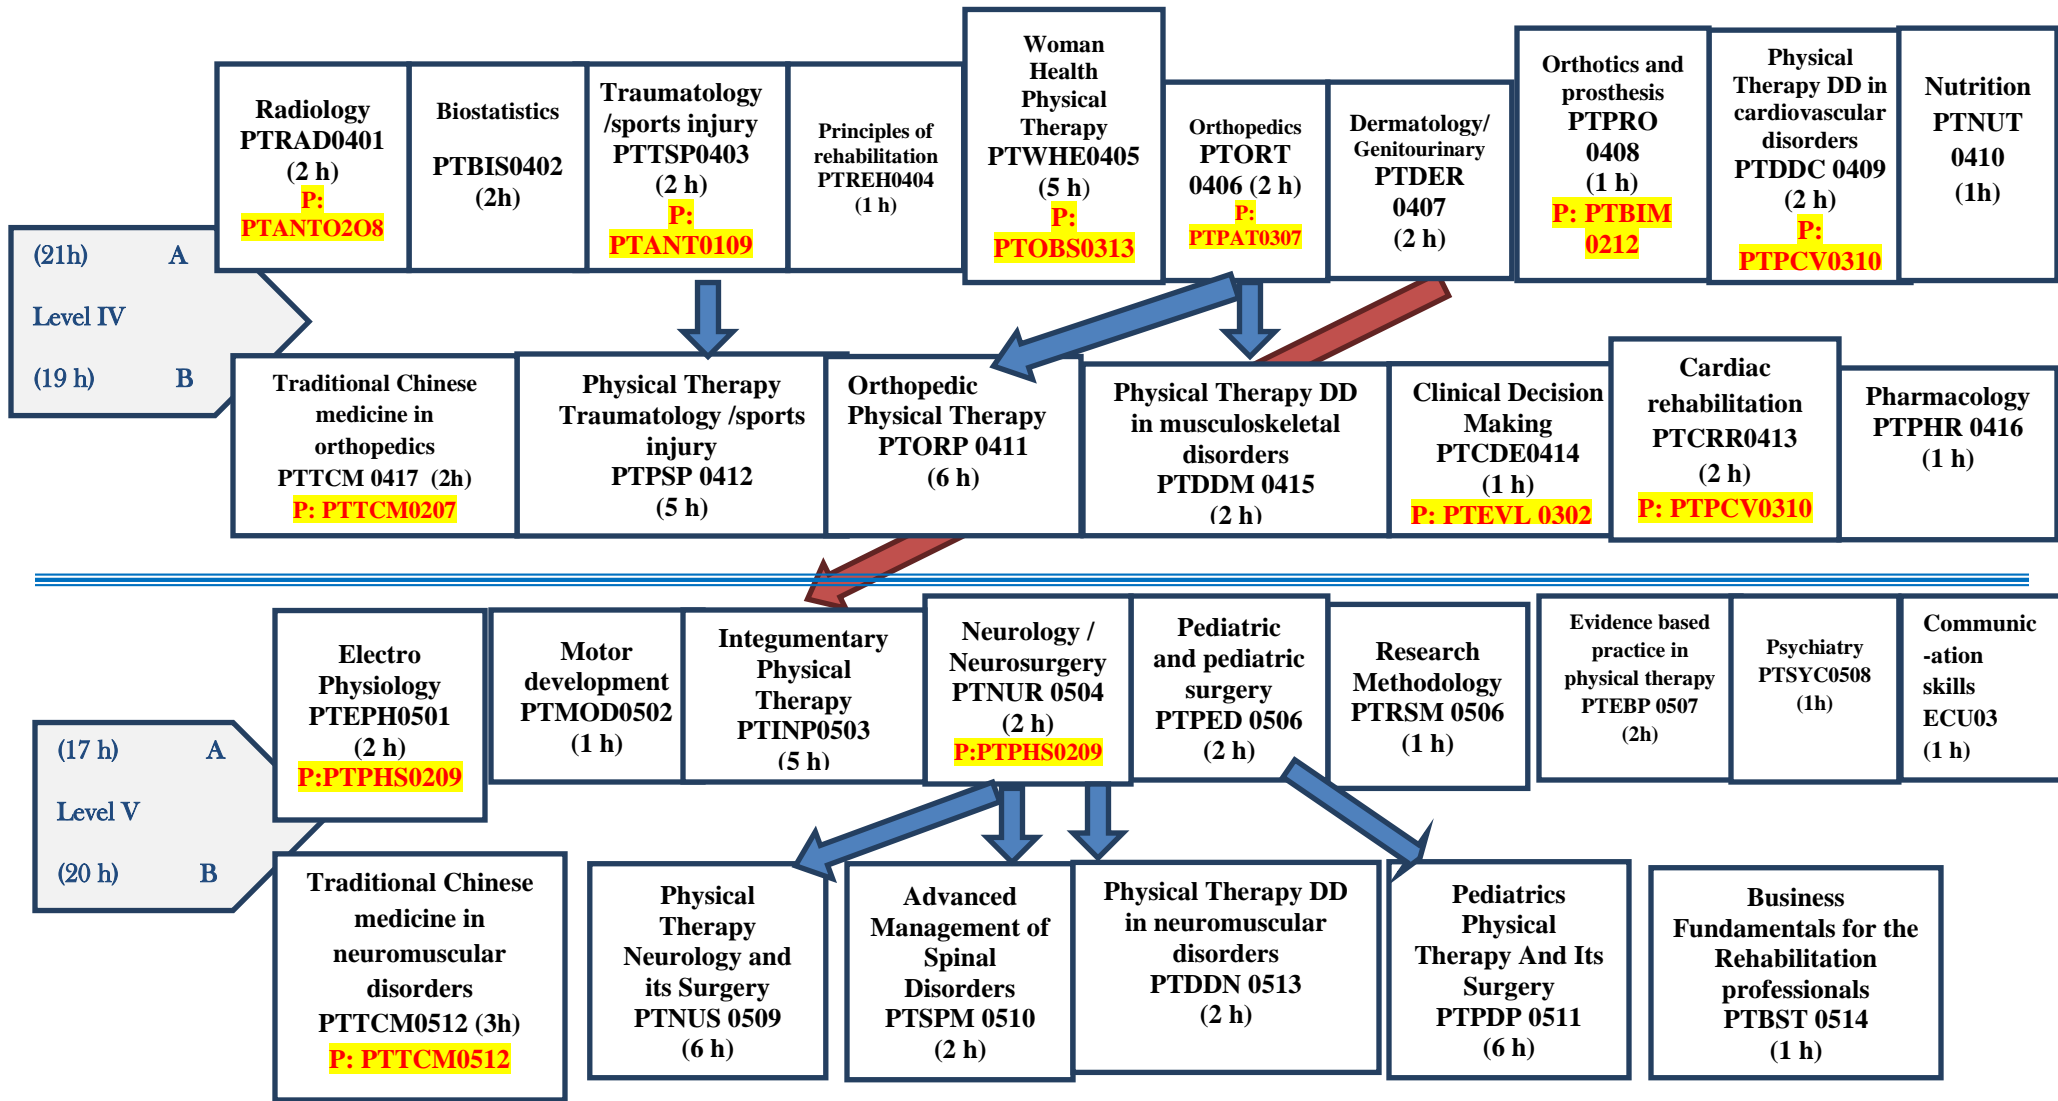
(21h) A

Level IV

(19 h) B

Radiology PTRAD0401 (2 h) P: PTANTO2O8

Biostatistics PTBIS0402 (2h)

Traumatology /sports injury PTTSP0403 (2 h) P: PTANT0109

Principles of rehabilitation PTREH0404 (1 h)

Woman Health Physical Therapy PTWHE0405 (5 h) P: PTOBS0313

Orthopedics PTORT 0406 (2 h) P: PTPAT0307

Dermatology/ Genitourinary PTDER 0407 (2 h)

Orthotics and prosthesis PTPRO 0408 (1 h) P: PTBIM 0212

Physical Therapy DD in cardiovascular disorders PTDDC 0409 (2 h) P: PTPCV0310

Nutrition PTNUT 0410 (1h)

Traditional Chinese medicine in orthopedics PTTCM 0417 (2h) P: PTTCM0207

Physical Therapy Traumatology /sports injury PTPSP 0412 (5 h)

Orthopedic Physical Therapy PTORP 0411 (6 h)

Physical Therapy DD in musculoskeletal disorders PTDDM 0415 (2 h)

Clinical Decision Making PTCDE0414 (1 h) P: PTEVL 0302

Cardiac rehabilitation PTCRR0413 (2 h) P: PTPCV0310

Pharmacology PTPHR 0416 (1 h)

(17 h) A

Level V

(20 h) B

Electro Physiology PTEPH0501 (2 h) P:PTPHS0209

Motor development PTMOD0502 (1 h)

Integumentary Physical Therapy PTINP0503 (5 h)

Neurology / Neurosurgery PTNUR 0504 (2 h) P:PTPHS0209

Pediatric and pediatric surgery PTPED 0506 (2 h)

Research Methodology PTRSM 0506 (1 h)

Evidence based practice in physical therapy PTEBP 0507 (2h)

Psychiatry PTSYC0508 (1h)

Communic -ation skills ECU03 (1 h)

Traditional Chinese medicine in neuromuscular disorders PTTCM0512 (3h) P: PTTCM0512

Physical Therapy Neurology and its Surgery PTNUS 0509 (6 h)

Advanced Management of Spinal Disorders PTSPM 0510 (2 h)

Physical Therapy DD in neuromuscular disorders PTDDN 0513 (2 h)

Pediatrics Physical Therapy And Its Surgery PTPDP 0511 (6 h)

Business Fundamentals for the Rehabilitation professionals PTBST 0514 (1 h)